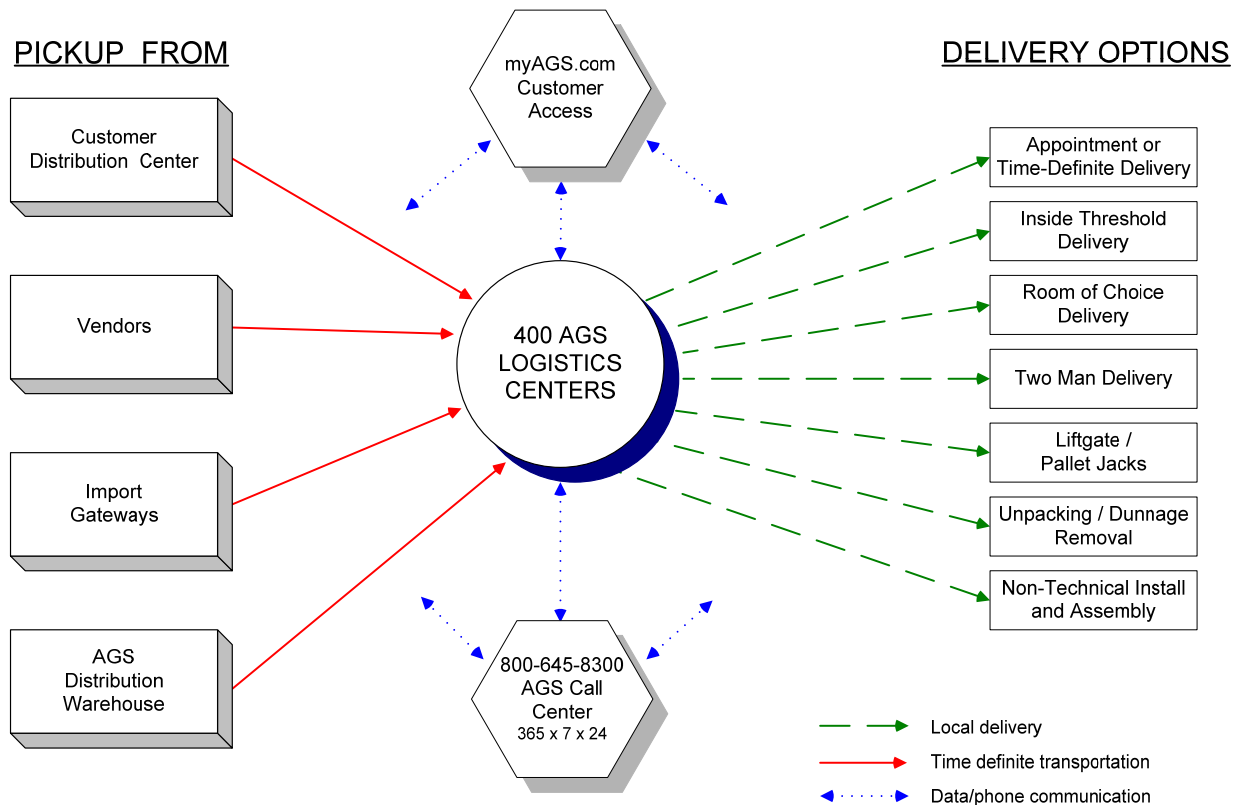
PICKUP FROM

Customer Distribution Center

Vendors

Import Gateways

AGS Distribution Warehouse

myAGS.com Customer Access

400 AGS LOGISTICS CENTERS

800-645-8300 AGS Call Center 365 x 7 x 24

DELIVERY OPTIONS

Appointment or Time-Definite Delivery

Inside Threshold Delivery

Room of Choice Delivery

Two Man Delivery

Liftgate / Pallet Jacks

Unpacking / Dunnage Removal

Non-Technical Install and Assembly

Local delivery

Time definite transportation

Data/phone communication